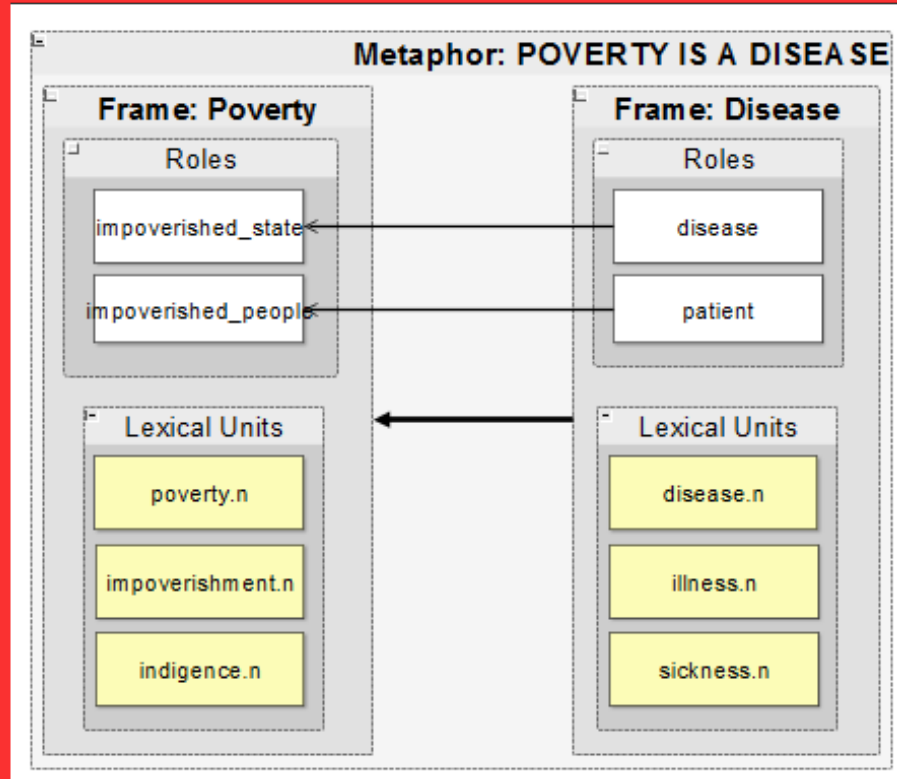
Metaphor: POVERTY IS A DISEASE

Frame: Poverty

Roles

impoverished_state

impoverished_people

Lexical Units

poverty.n

impoverishment.n

indigence.n

Frame: Disease

Roles

disease

patient

Lexical Units

disease.n

illness.n

sickness.n